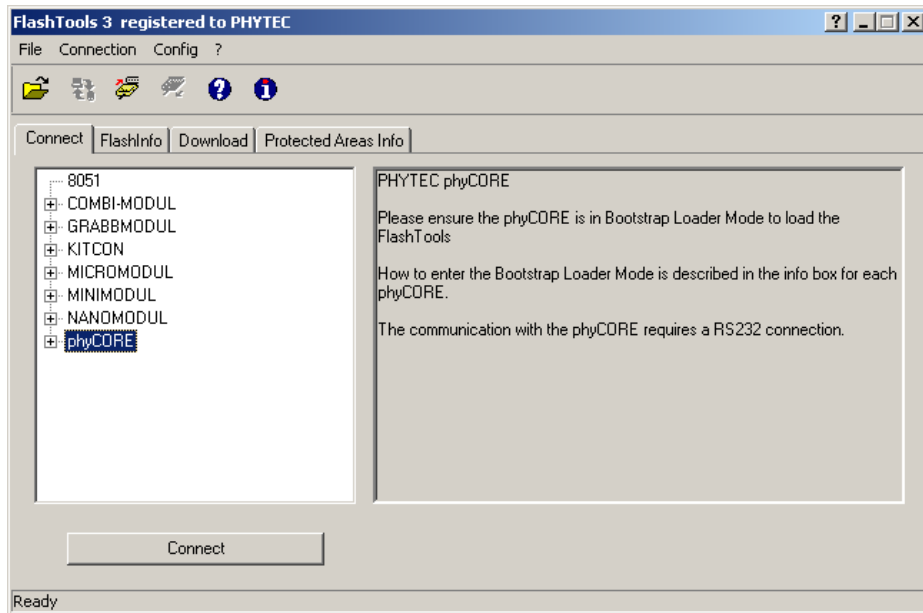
FlashTools 3 registered to PHYTEC

File Connection Config ?

Connect | FlashInfo | Download | Protected Areas Info

8051
COMBI-MODUL
GRABBMODUL
KITCON
MICROMODUL
MINIMODUL
NANOMODUL
phyCORE

PHYTEC phyCORE

Please ensure the phyCORE is in Bootstrap Loader Mode to load the FlashTools

How to enter the Bootstrap Loader Mode is described in the info box for each phyCORE.

The communication with the phyCORE requires a RS232 connection.

Connect

Ready